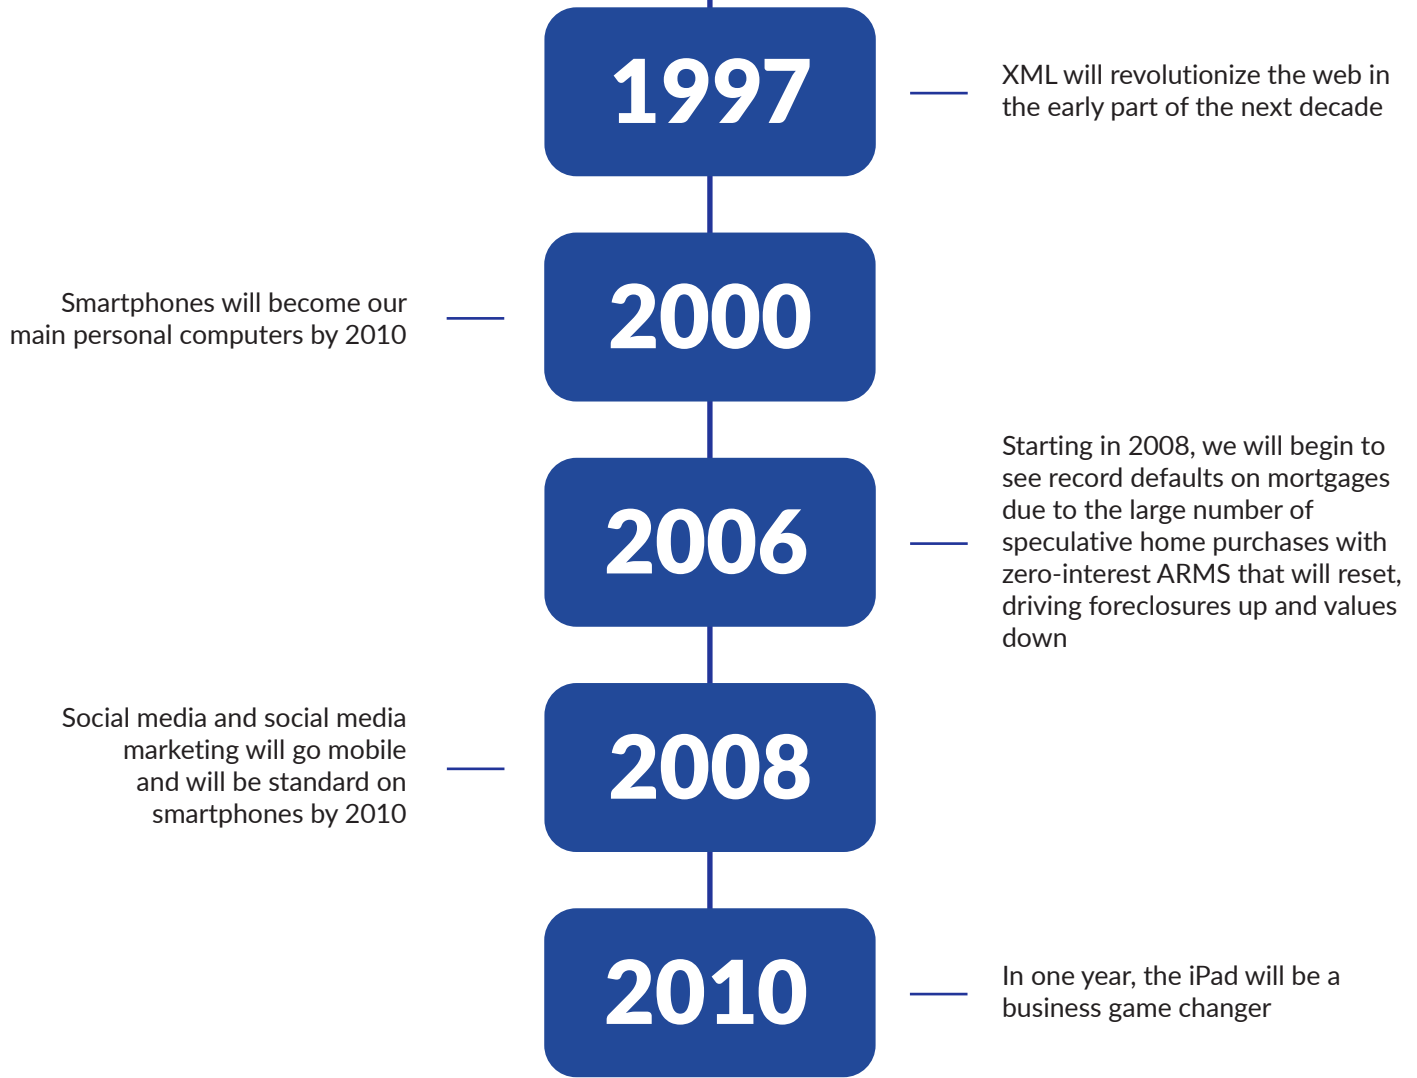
1997

XML will revolutionize the web in the early part of the next decade

Smartphones will become our main personal computers by 2010

2000

2006

Starting in 2008, we will begin to see record defaults on mortgages due to the large number of speculative home purchases with zero-interest ARMS that will reset, driving foreclosures up and values down

Social media and social media marketing will go mobile and will be standard on smartphones by 2010

2008

2010

In one year, the iPad will be a business game changer